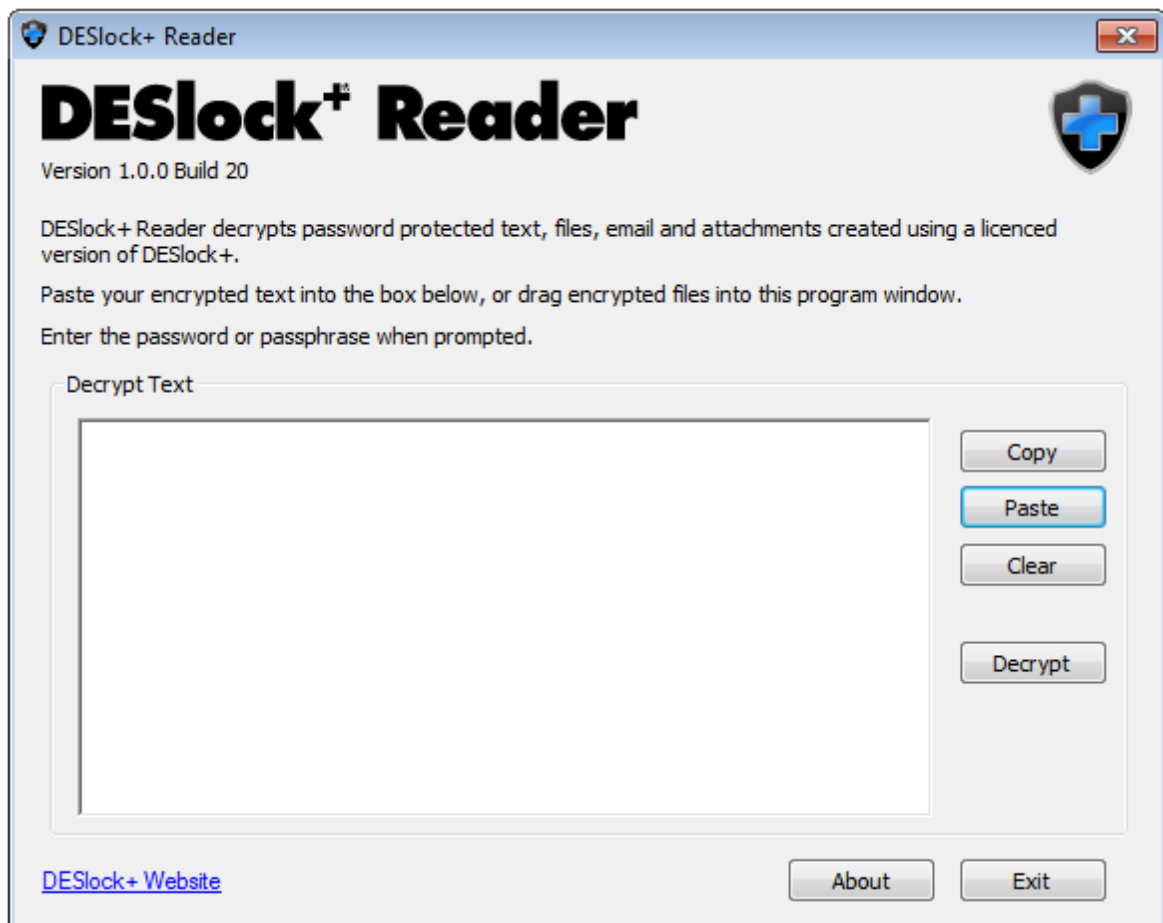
DESlock+ Reader

DESlock+ Reader

Version 1.0.0 Build 20

DESlock+ Reader decrypts password protected text, files, email and attachments created using a licenced version of DESlock+.

Paste your encrypted text into the box below, or drag encrypted files into this program window.

Enter the password or passphrase when prompted.

Decrypt Text

Copy

Paste

Clear

Decrypt

DESlock+ Website

About

Exit